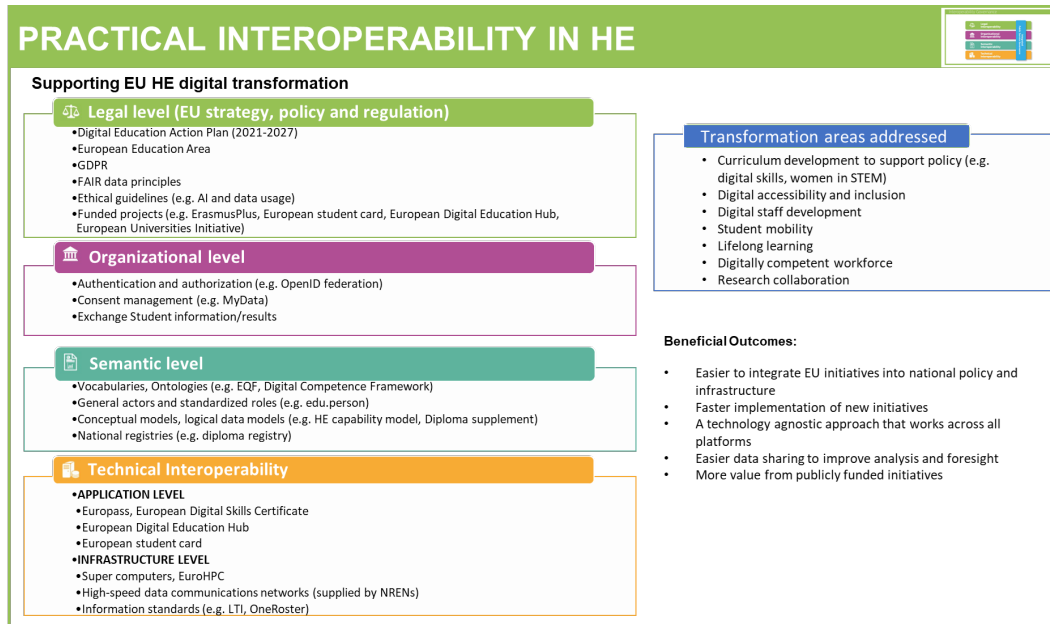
PRACTICAL INTEROPERABILITY IN HE

Supporting EU HE digital transformation

Legal level (EU strategy, policy and regulation)

•Digital Education Action Plan (2021-2027)
•European Education Area
•GDPR
•FAIR data principles
•Ethical guidelines (e.g. AI and data usage)
•Funded projects (e.g. ErasmusPlus, European student card, European Digital Education Hub, European Universities Initiative)

Organizational level

•Authentication and authorization (e.g. OpenID federation)
•Consent management (e.g. MyData)
•Exchange Student information/results

Semantic level

•Vocabularies, Ontologies (e.g. EQF, Digital Competence Framework)
•General actors and standardized roles (e.g. edu.person)
•Conceptual models, logical data models (e.g. HE capability model, Diploma supplement)
•National registries (e.g. diploma registry)

Technical Interoperability

•APPLICATION LEVEL
•Europass, European Digital Skills Certificate
•European Digital Education Hub
•European student card
•INFRASTRUCTURE LEVEL
•Super computers, EuroHPC
•High-speed data communications networks (supplied by NRENs)
•Information standards (e.g. LTI, OneRoster)

Transformation areas addressed

• Curriculum development to support policy (e.g. digital skills, women in STEM)
• Digital accessibility and inclusion
• Digital staff development
• Student mobility
• Lifelong learning
• Digitally competent workforce
• Research collaboration

Beneficial Outcomes:

• Easier to integrate EU initiatives into national policy and infrastructure
• Faster implementation of new initiatives
• A technology agnostic approach that works across all platforms
• Easier data sharing to improve analysis and foresight
• More value from publicly funded initiatives